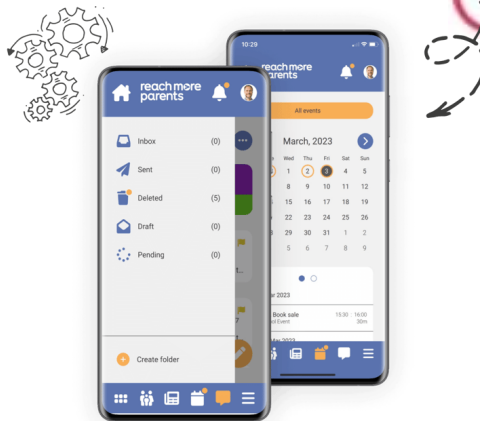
reach more parents

Inbox (0)
Sent (0)
Deleted (5)
Draft (0)
Pending (0)

Create folder

10:29

reach more parents

All events

March, 2023

| Tue | Wed | Thu | Fri | Sat | Sun |
|---|---|---|---|---|---|
| 28 | 1 | 2 | 3 | 4 | 5 |
| 7 | 8 | 9 | 10 | 11 | 12 |
| 14 | 15 | 16 | 17 | 18 | 19 |
| 21 | 22 | 23 | 24 | 25 | 26 |
| 28 | 29 | 30 | 31 | 1 | 2 |
| 4 | 5 | 6 | 7 | 8 | 9 |

ar 2023

Book sale 15:30 - 16:00
d Event 30m